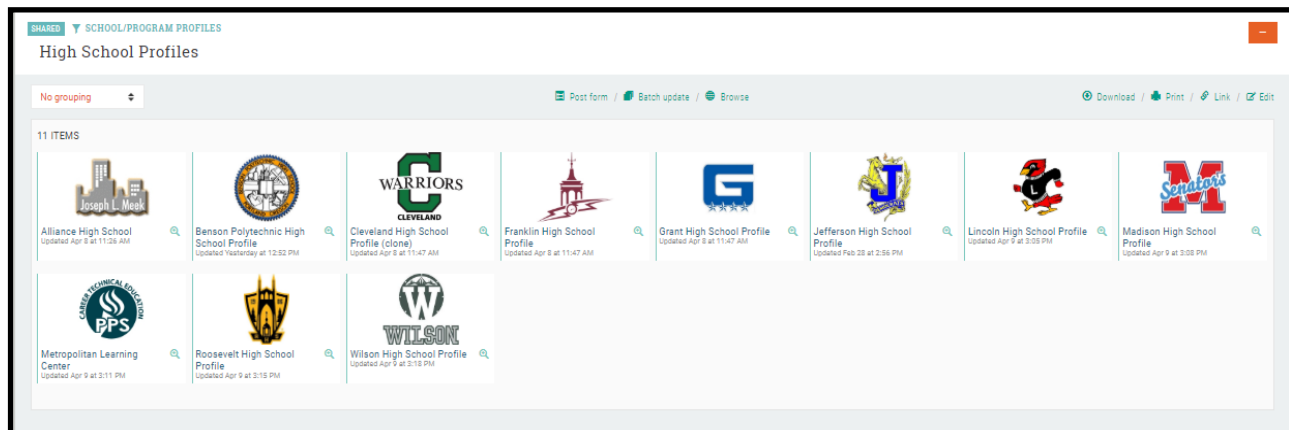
SHARED SCHOOL/PROGRAM PROFILES

High School Profiles

−

No grouping

Post form / Batch update / Browse

Download / Print / Link / Edit

11 ITEMS

Joseph L. Meek

Alliance High School
Updated Apr 8 at 11:26 AM

Benson Polytechnic High School Profile
Updated Yesterday at 12:52 PM

C WARRIORS CLEVELAND

Cleveland High School Profile (clone)
Updated Apr 8 at 11:47 AM

Franklin High School Profile
Updated Apr 8 at 11:47 AM

G

Grant High School Profile
Updated Apr 8 at 11:47 AM

J

Jefferson High School Profile
Updated Feb 28 at 2:56 PM

Lincoln High School Profile
Updated Apr 9 at 3:05 PM

M Senators

Madison High School Profile
Updated Apr 9 at 3:08 PM

CAREER TECHNICAL EDUCATION PPS

Metropolitan Learning Center
Updated Apr 9 at 3:11 PM

Roosevelt High School Profile
Updated Apr 9 at 3:15 PM

W WILSON

Wilson High School Profile
Updated Apr 9 at 3:18 PM